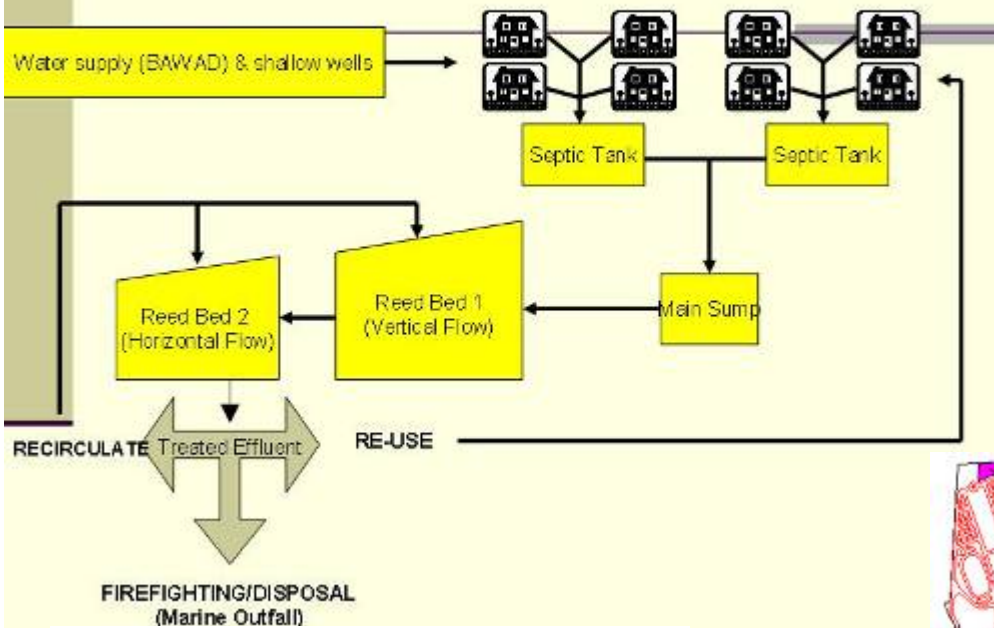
Water supply (BAWAD) & shallow wells

Septic Tank

Septic Tank

Reed Bed 2 (Horizontal Flow)

Reed Bed 1 (Vertical Flow)

Main Sump

RECIRCULATE

Treated Effluent

RE-USE

FIREFIGHTING/DISPOSAL (Marine Outfall)